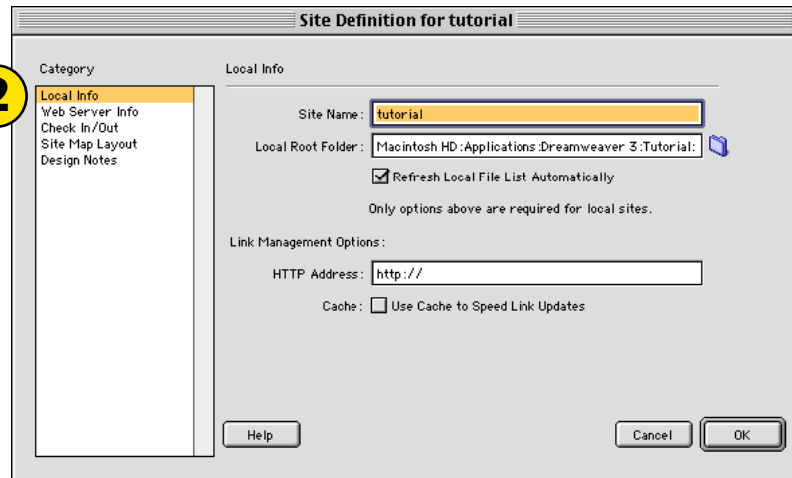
Site Definition for tutorial

2

Category

Local Info
Web Server Info
Check In/Out
Site Map Layout
Design Notes

Local Info

Site Name: tutorial

Local Root Folder: Macintosh HD:Applications:Dreamweaver 3:Tutorial:

Refresh Local File List Automatically

Only options above are required for local sites.

Link Management Options:

HTTP Address: http://

Cache: Use Cache to Speed Link Updates

Help

Cancel

OK